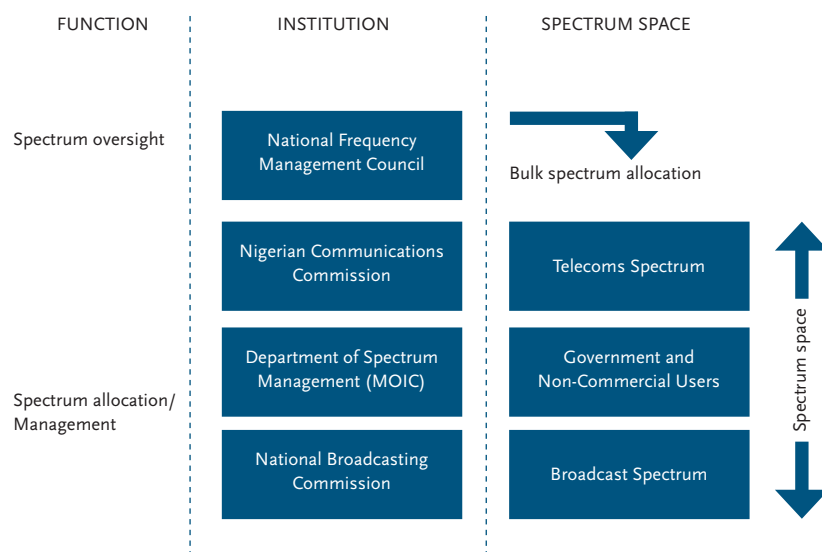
FUNCTION

INSTITUTION

SPECTRUM SPACE

Spectrum oversight

National Frequency Management Council

Bulk spectrum allocation

Nigerian Communications Commission

Telecoms Spectrum

Department of Spectrum Management (MOIC)

Government and Non-Commercial Users

Spectrum allocation/ Management

National Broadcasting Commission

Broadcast Spectrum

Spectrum space